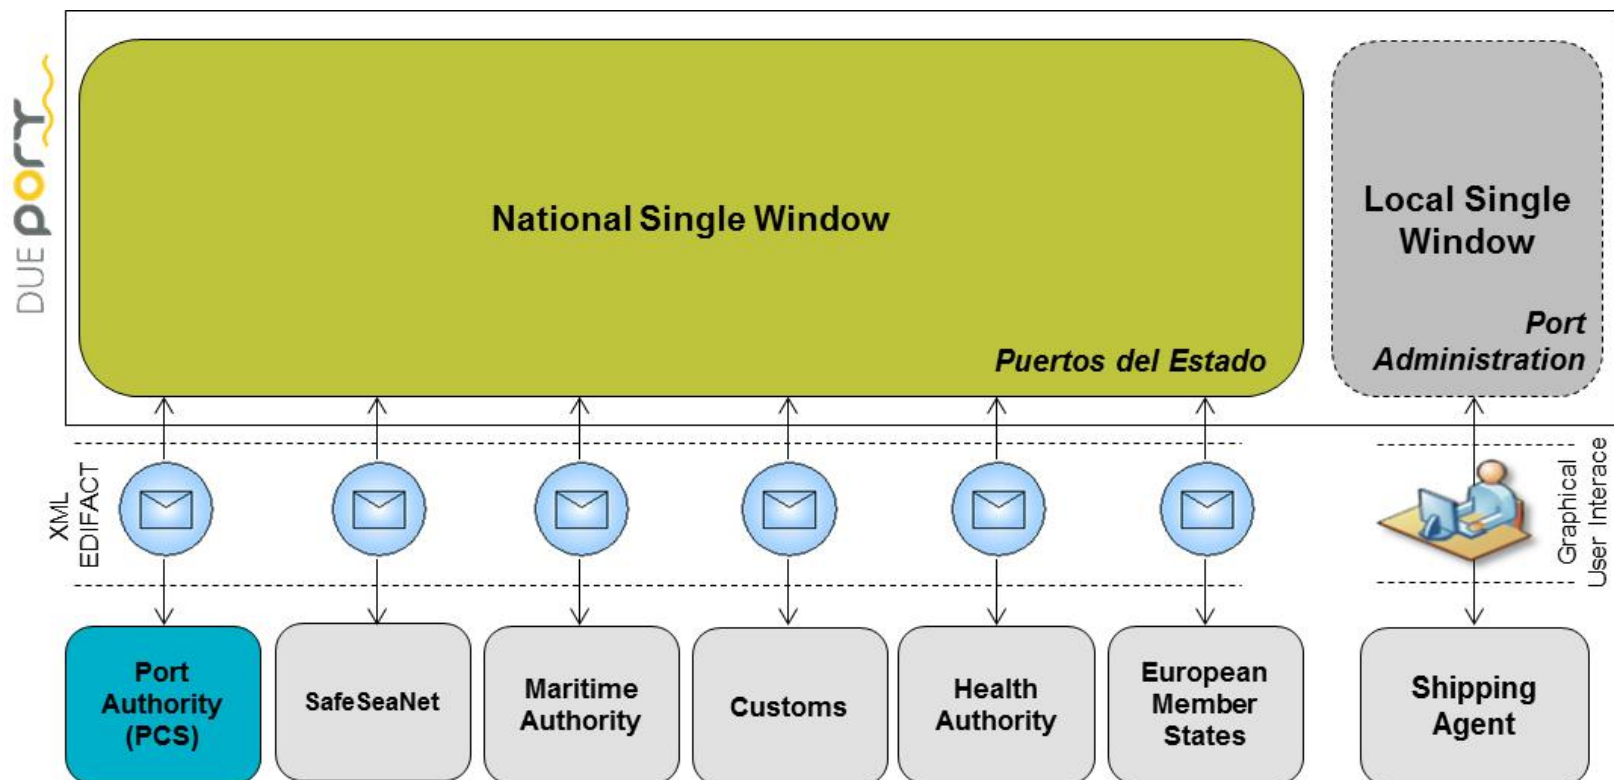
DUE port

National Single Window

Puertos del Estado

Local Single Window

Port Administration

XML EDIFACT

Graphical User Interace

Port Authority (PCS)

SafeSeaNet

Maritime Authority

Customs

Health Authority

European Member States

Shipping Agent